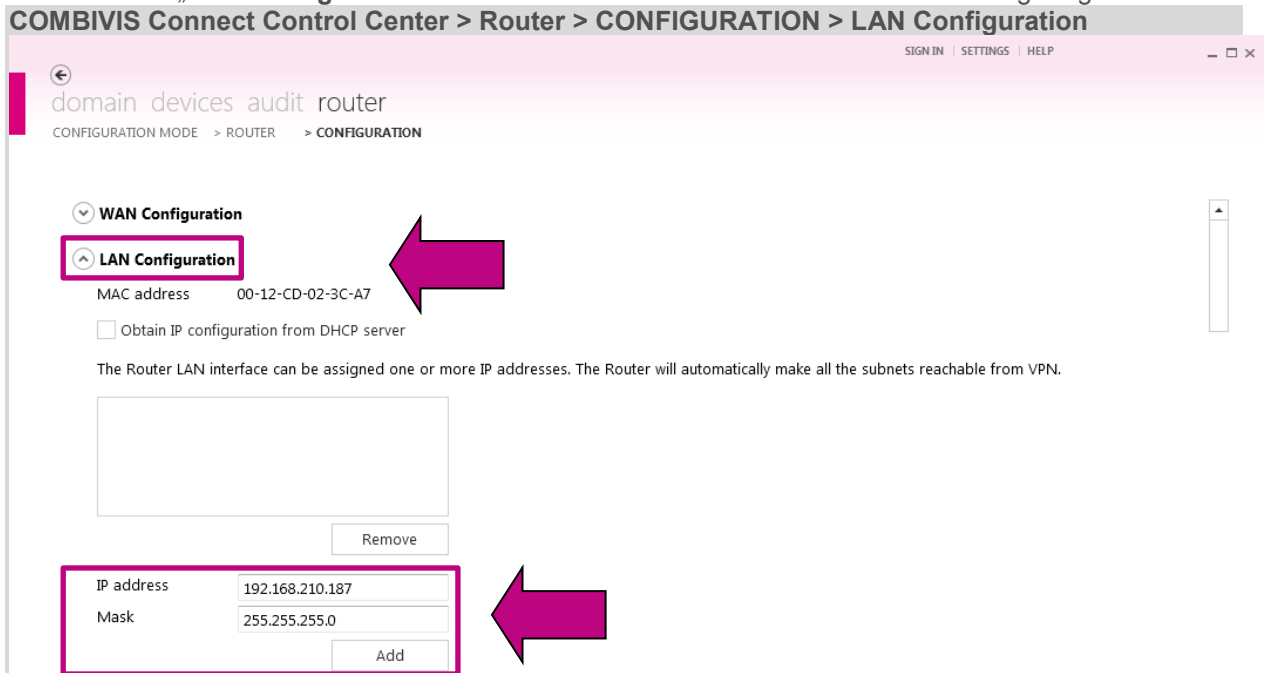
COMBIVIS Connect Control Center > Router > CONFIGURATION > LAN Configuration

SIGN IN | SETTINGS | HELP

domain devices audit router

CONFIGURATION MODE > ROUTER > CONFIGURATION

WAN Configuration

LAN Configuration

MAC address 00-12-CD-02-3C-A7

Obtain IP configuration from DHCP server

The Router LAN interface can be assigned one or more IP addresses. The Router will automatically make all the subnets reachable from VPN.

Remove

IP address 192.168.210.187

Mask 255.255.255.0

Add